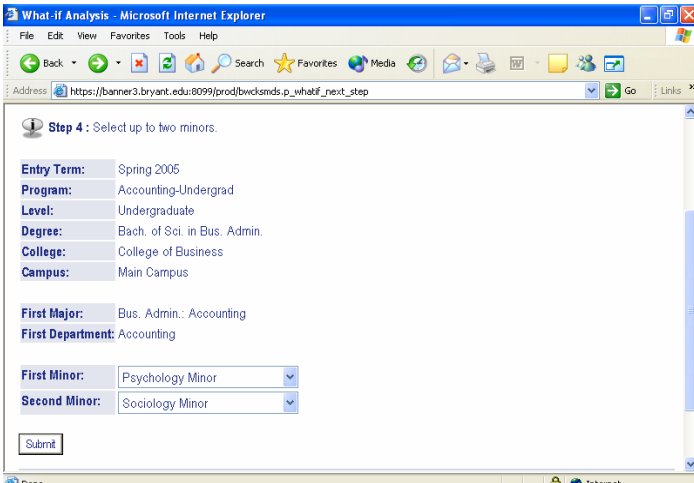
What-if Analysis - Microsoft Internet Explorer

File Edit View Favorites Tools Help

Back Search Favorites Media

Address https://banner3.bryant.edu:8099/prod/bwcksmds.p_whatif_next_step Go Links

Step 4 : Select up to two minors.

| | |
|---|---|
| Entry Term: | Spring 2005 |
| Program: | Accounting-Undergrad |
| Level: | Undergraduate |
| Degree: | Bach. of Sci. in Bus. Admin. |
| College: | College of Business |
| Campus: | Main Campus |

| | |
|---|---|
| First Major: | Bus. Admin.: Accounting |
| First Department: | Accounting |

| | |
|---|---|
| First Minor: | Psychology Minor |
| Second Minor: | Sociology Minor |

Submit

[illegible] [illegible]